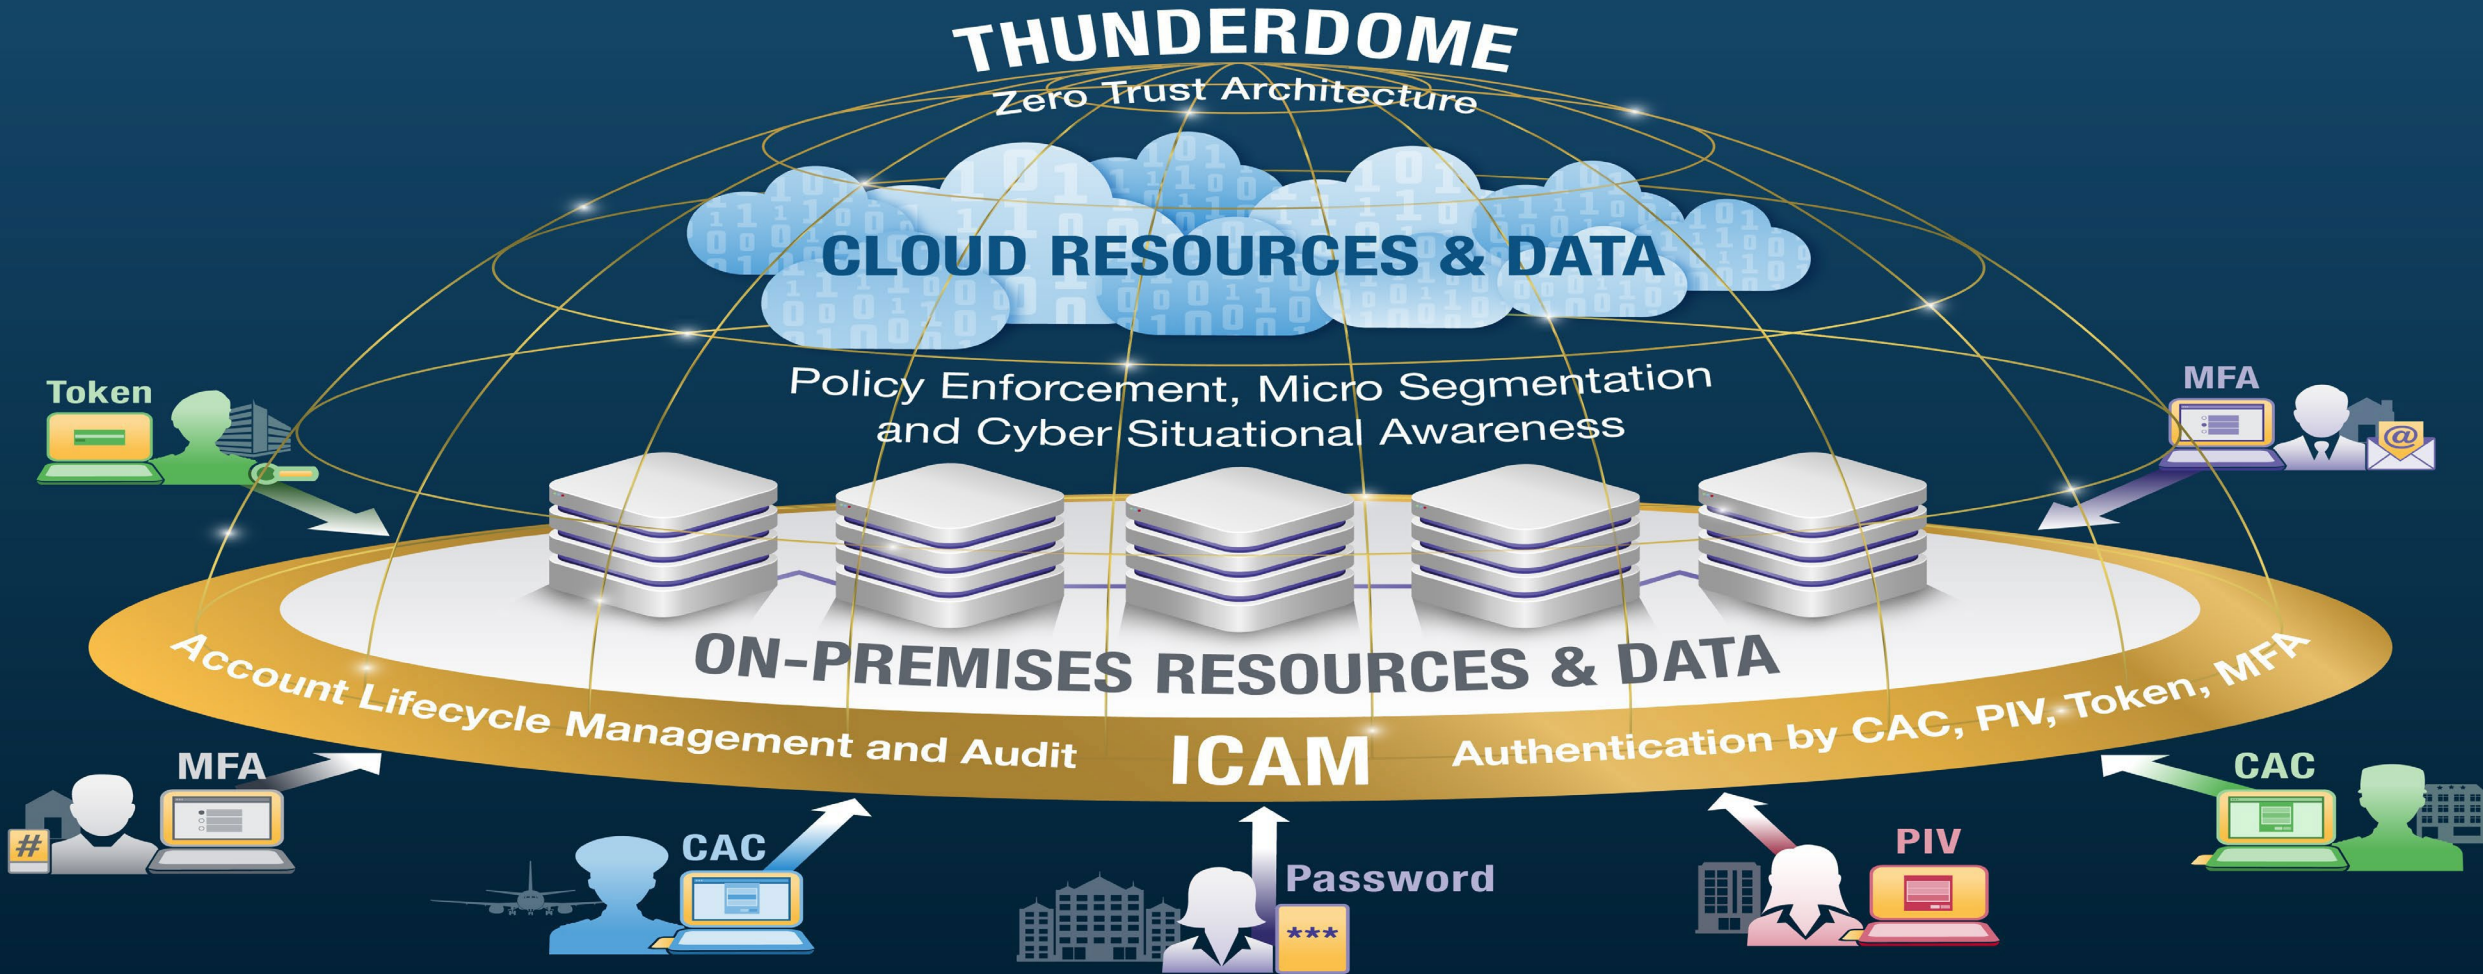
THUNDERDOME
Zero Trust Architecture

CLOUD RESOURCES & DATA

Policy Enforcement, Micro Segmentation and Cyber Situational Awareness

Token

MFA

ON-PREMISES RESOURCES & DATA

Account Lifecycle Management and Audit

ICAM

Authentication by CAC, PIV, Token, MFA

MFA

#

CAC

Password

***

PIV

CAC

@